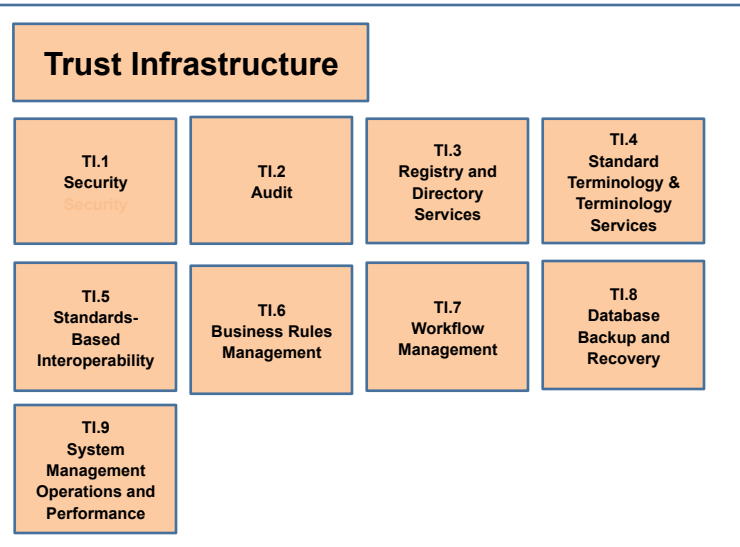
Trust Infrastructure

TI.1
Security
Security

TI.2
Audit

TI.3
Registry and Directory Services

TI.4
Standard Terminology & Terminology Services

TI.5
Standards-Based Interoperability

TI.6
Business Rules Management

TI.7
Workflow Management

TI.8
Database Backup and Recovery

TI.9
System Management Operations and Performance